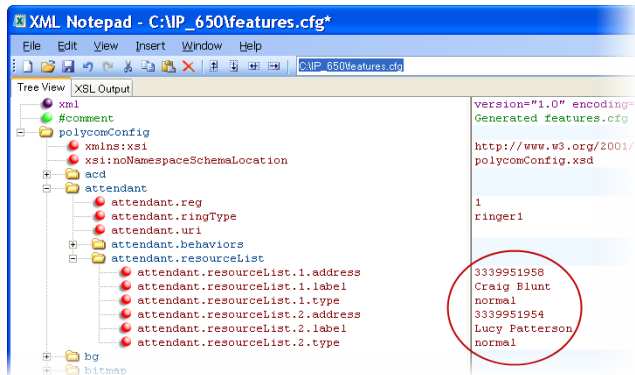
XML Notepad - C:\IP_650\features.cfg*

File Edit View Insert Window Help

C:\IP_650\features.cfg

Tree View XSL Output

| | |
|---|---|
| xml | version="1.0" encoding= |
| #comment | Generated features.cfg |
| polycomConfig | |
| xmlns:xsi | http://www.w3.org/2001/ |
| xsi:noNamespaceSchemaLocation | polycomConfig.xsd |
| acd | |
| attendant | |
| attendant.reg | 1 |
| attendant.ringType | ringer1 |
| attendant.uri | |
| attendant.behaviors | |
| attendant.resourceList | |
| attendant.resourceList.1.address | 3339951958 |
| attendant.resourceList.1.label | Craig Blunt |
| attendant.resourceList.1.type | normal |
| attendant.resourceList.2.address | 3339951954 |
| attendant.resourceList.2.label | Lucy Patterson |
| attendant.resourceList.2.type | normal |
| bg | |
| bitmap | |